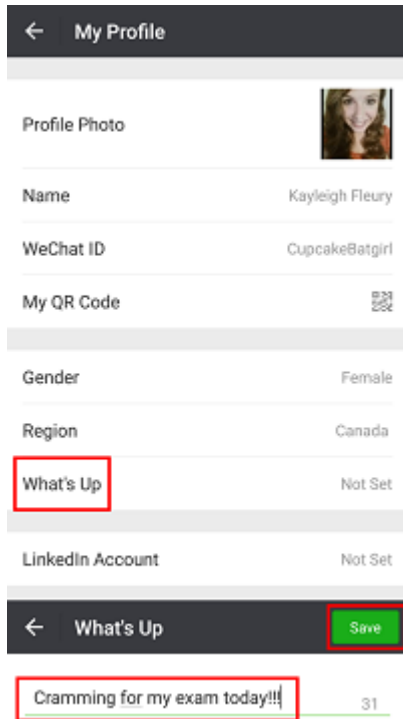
← My Profile

Profile Photo

Name Kayleigh Fleury

WeChat ID CupcakeBatgirl

My QR Code

Gender Female

Region Canada

What's Up Not Set

LinkedIn Account Not Set

← What's Up Save

Cramming for my exam today!!! 31